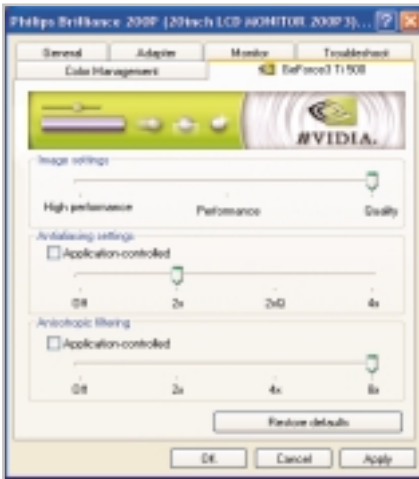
Philips Brilliance 200P (20inch LCD MONITOR 200P3)... ? X

General | Adapter | Monitor | Troubleshoot
Color Management | GeForce3 Ti 500

NVIDIA.

Image settings

High performance | Performance | Quality

Antialiasing settings

Application-controlled

Off | 2x | 2x Q | 4x

Anisotropic filtering

Application-controlled

Off | 2x | 4x | 8x

Restore defaults

OK | Cancel | Apply